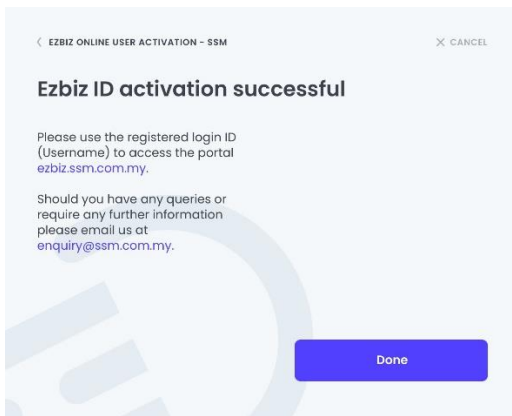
< EZBIZ ONLINE USER ACTIVATION - SSM

× CANCEL

Ezbiz ID activation successful

Please use the registered login ID (Username) to access the portal ezbiz.ssm.com.my.

Should you have any queries or require any further information please email us at enquiry@ssm.com.my.

Done